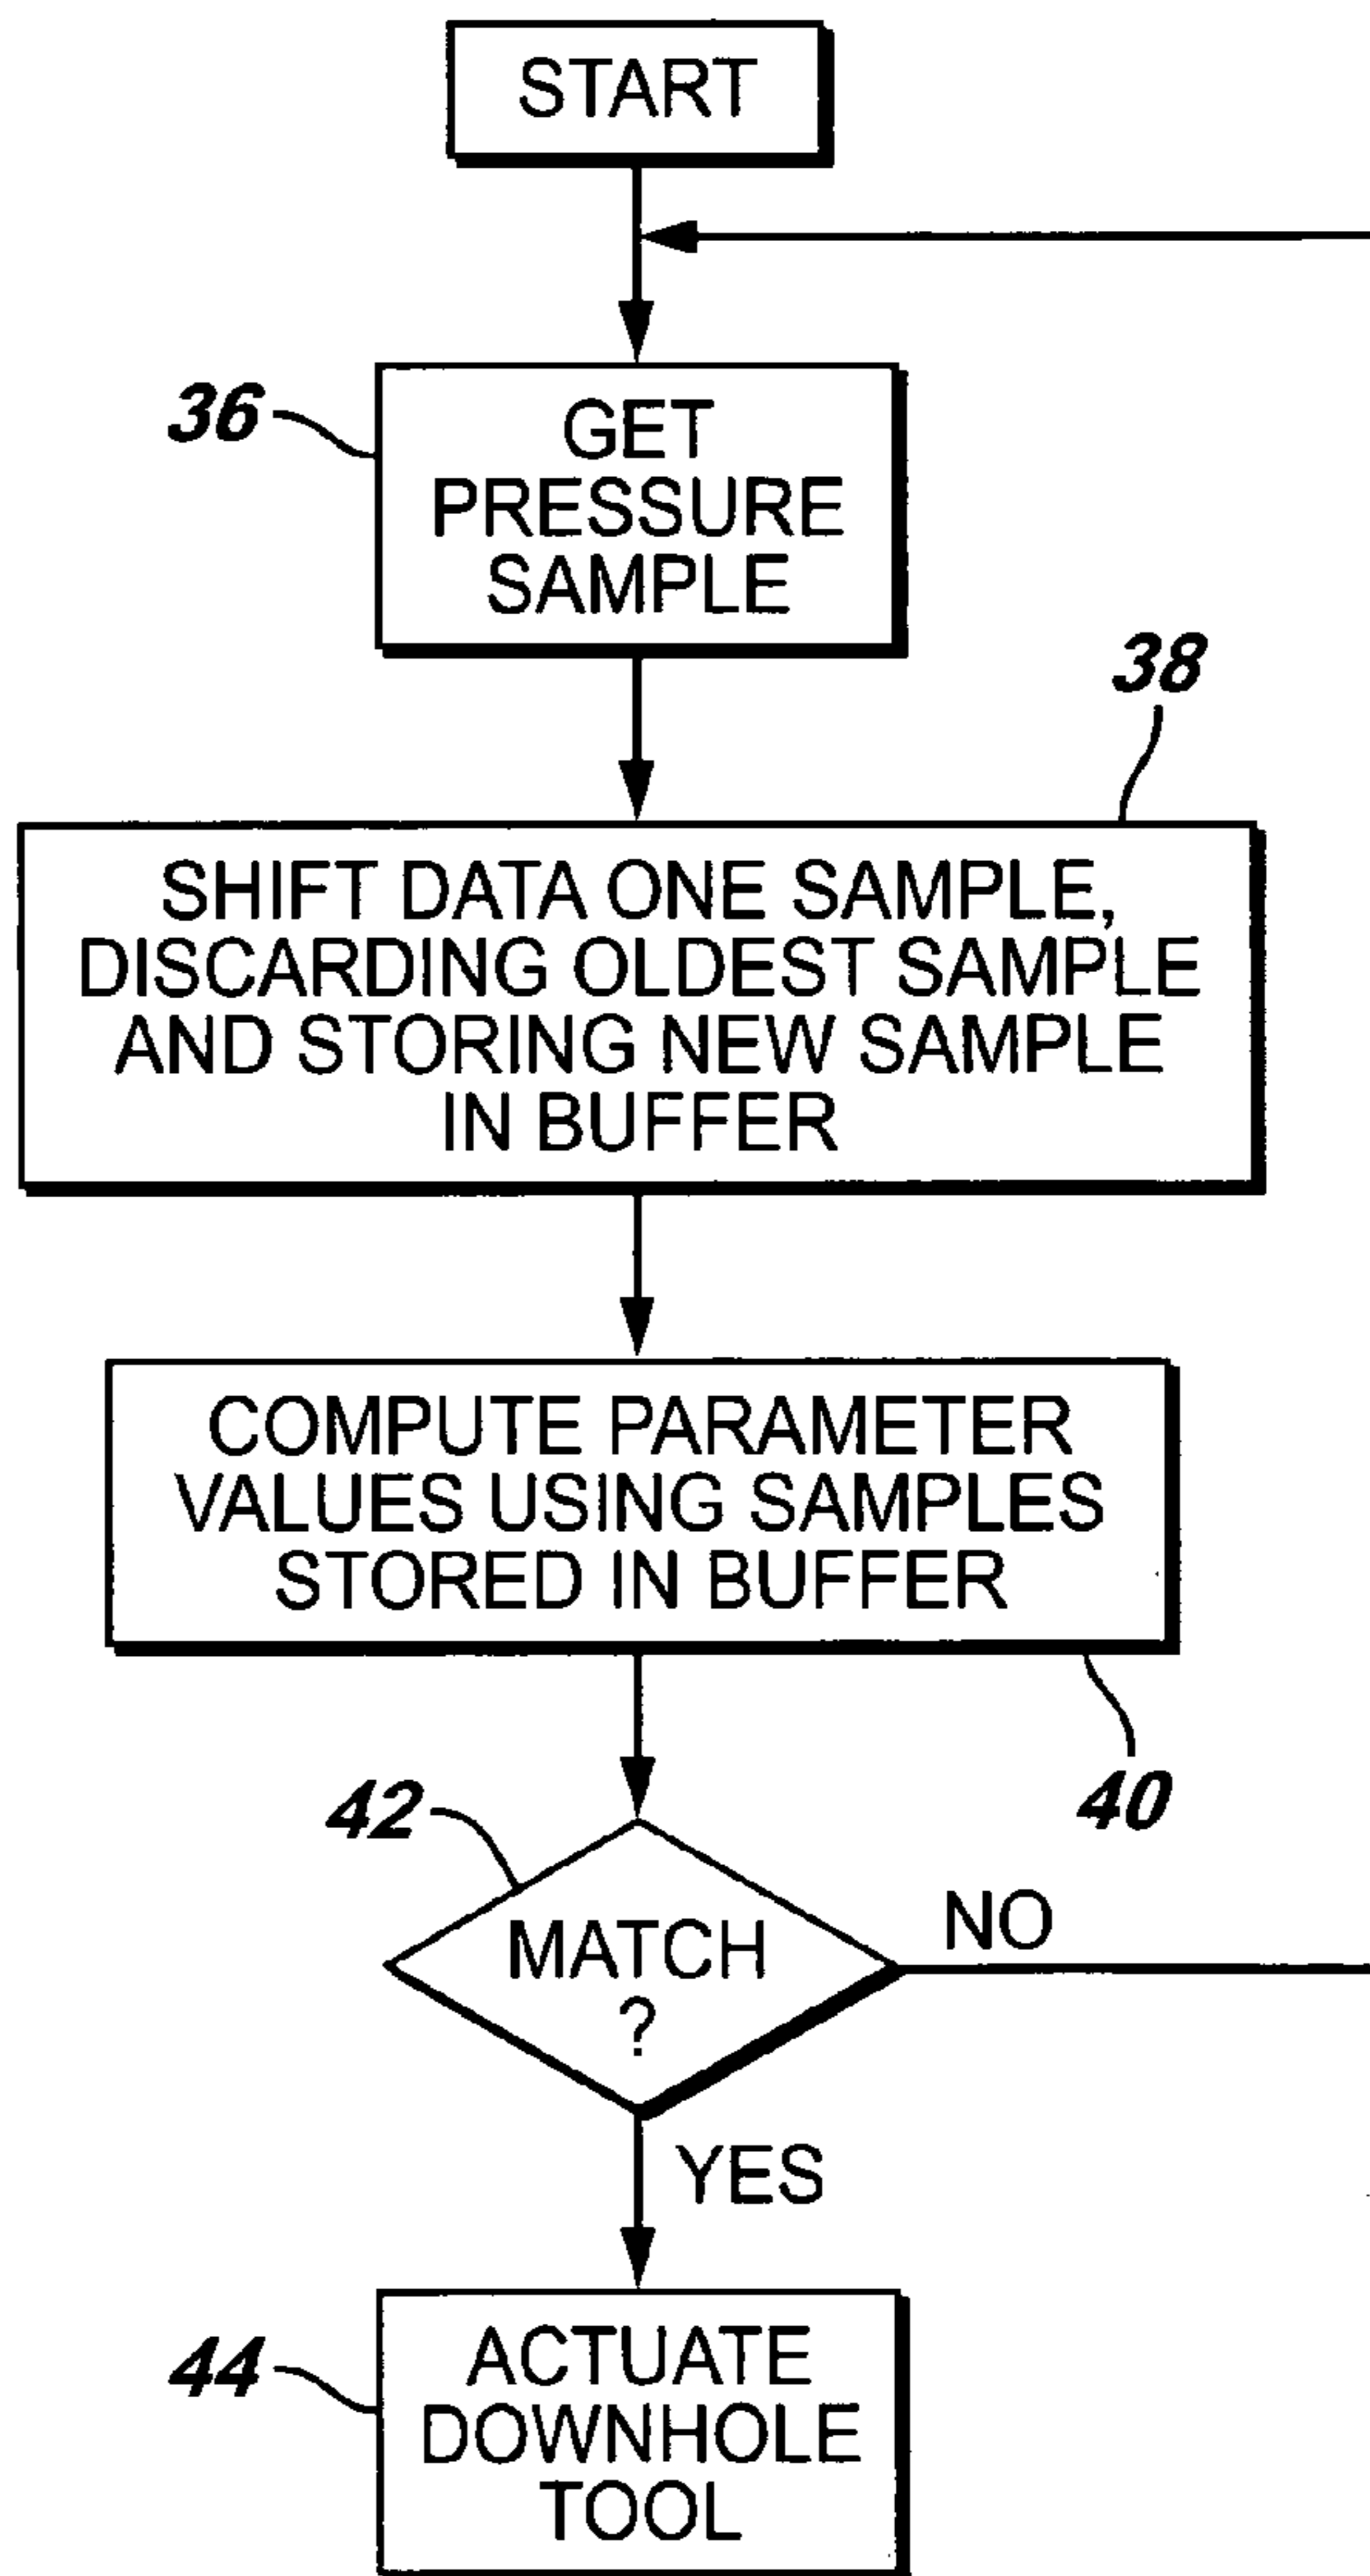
START

36
GET PRESSURE SAMPLE

38
SHIFT DATA ONE SAMPLE, DISCARDING OLDEST SAMPLE AND STORING NEW SAMPLE IN BUFFER

COMPUTE PARAMETER VALUES USING SAMPLES STORED IN BUFFER

40

42
MATCH ?

NO

YES

44
ACTUATE DOWNHOLE TOOL